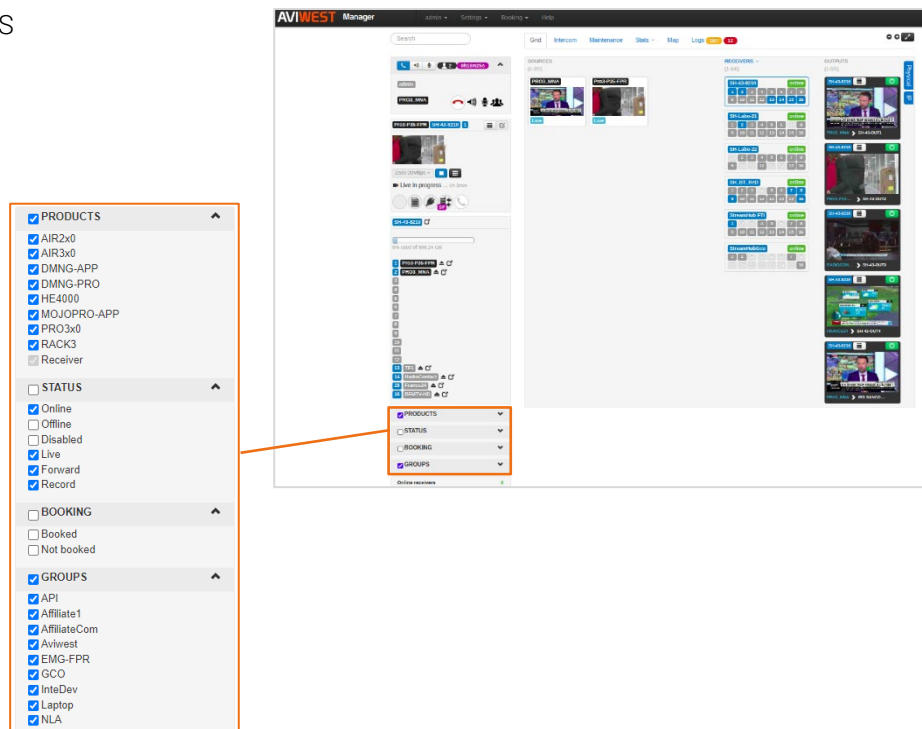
S

PRODUCTS
AIR2x0
AIR3x0
DMNG-APP
DMNG-PRO
HE4000
MOJOPRO-APP
PRO3x0
RACK3
Receiver

STATUS
Online
Offline
Disabled
Live
Forward
Record

BOOKING
Booked
Not booked

GROUPS
API
Affiliate1
AffiliateCom
Aviwest
EMG-FPR
GCO
InteDev
Laptop
NLA

AVIWEST Manager
admin Settings Booking Help
Search
Grid Intercom Maintenance Stats Map Logs
SOURCES
RECEIVERS
OUTPUTS
PRO3_MNA
Pro3-P36-FPR
Live
SH-43-8310
SH-Labo-21
SH-Labo-22
SH_83_RND
StreamHub FTI
StreamHubGco
online
PRODUCTS
STATUS
BOOKING
GROUPS
Online receivers
Live in progress
admin
PRO3_MNA